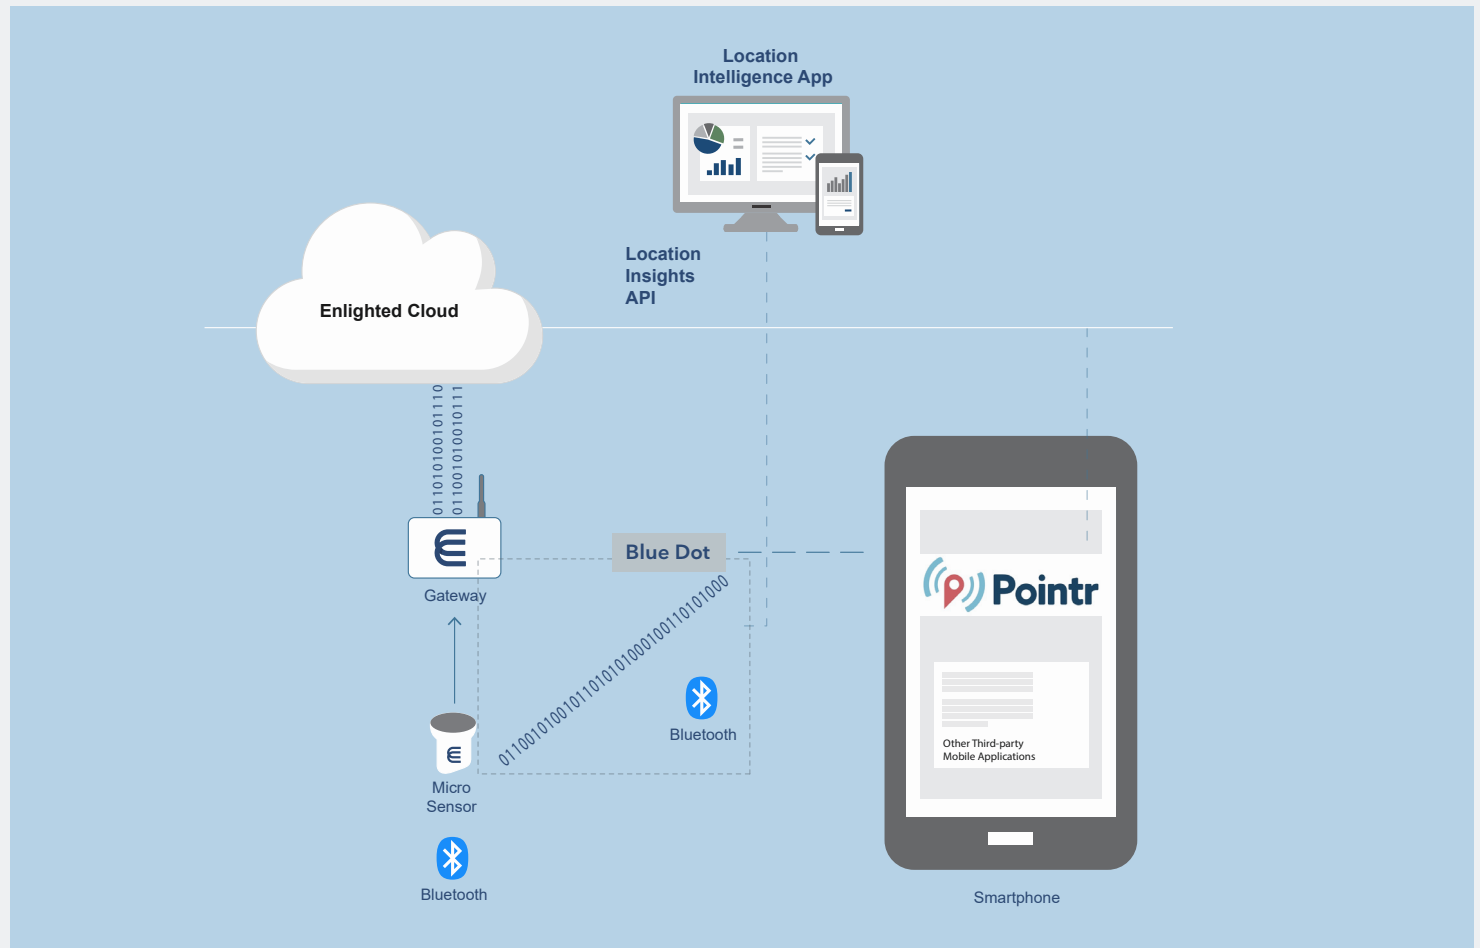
Location
Intelligence App

Location
Insights
API

Enlighted Cloud

0110101001001110
0110010100100111

Gateway

Blue Dot

0110010100101101010100010011010101000

Bluetooth

Micro
Sensor

Bluetooth

Pointr

Other Third-party
Mobile Applications

Smartphone